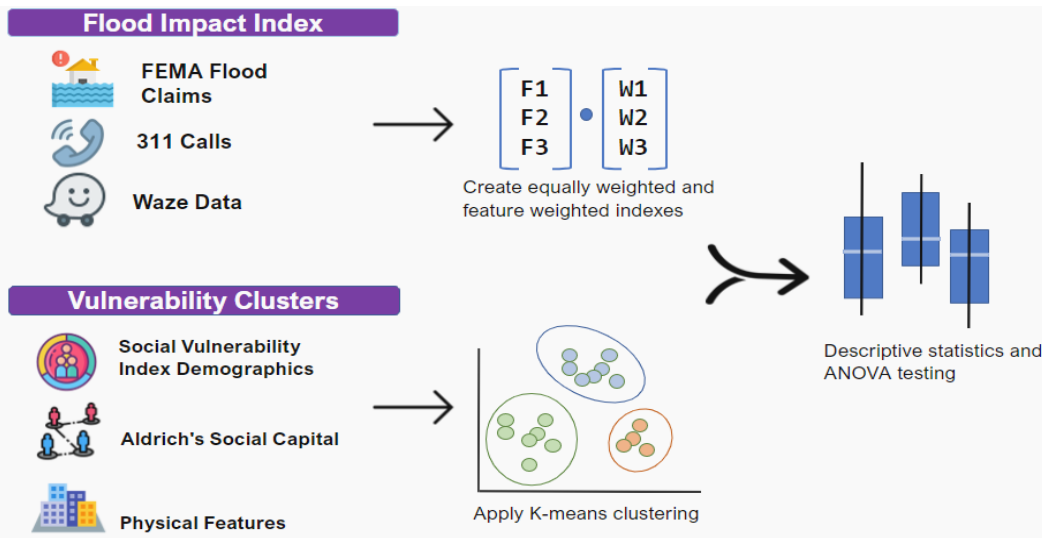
Flood Impact Index

FEMA Flood Claims

311 Calls

Waze Data

$\begin{bmatrix} F1 \\ F2 \\ F3 \end{bmatrix} \cdot \begin{bmatrix} W1 \\ W2 \\ W3 \end{bmatrix}$

Create equally weighted and feature weighted indexes

Vulnerability Clusters

Social Vulnerability Index Demographics

Aldrich's Social Capital

Physical Features

Apply K-means clustering

Descriptive statistics and ANOVA testing